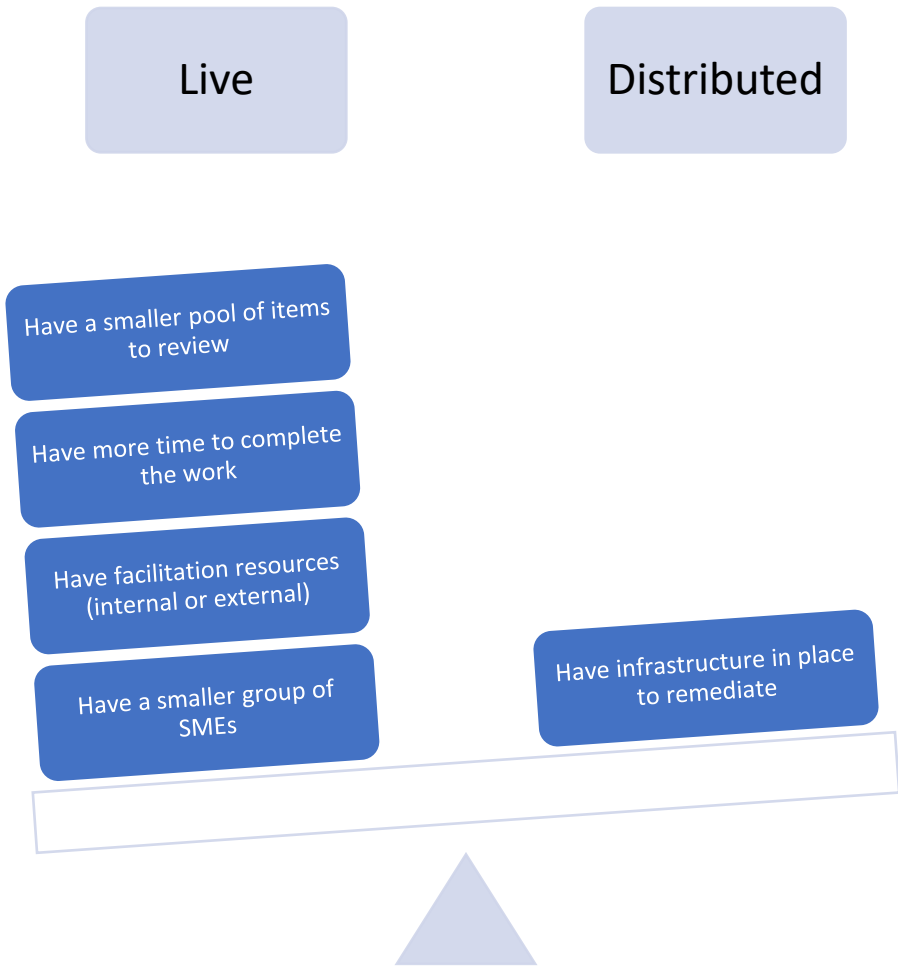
Live

Distributed

Have a smaller pool of items to review

Have more time to complete the work

Have facilitation resources (internal or external)

Have a smaller group of SMEs

Have infrastructure in place to remediate